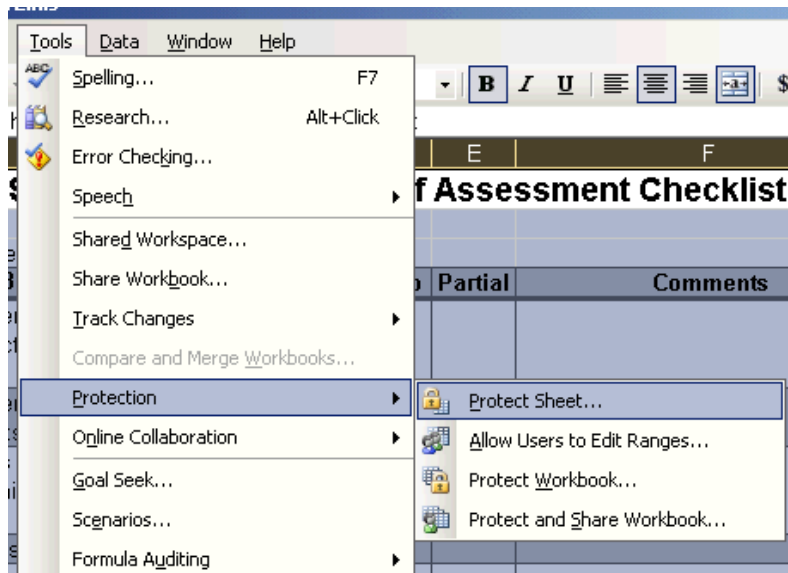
Tools Data Window Help

Spelling... F7
Research... Alt+Click
Error Checking...
Speech
Shared Workspace...
Share Workbook...
Track Changes
Compare and Merge Workbooks...
Protection
Online Collaboration
Goal Seek...
Scenarios...
Formula Auditing

Protect Sheet...
Allow Users to Edit Ranges...
Protect Workbook...
Protect and Share Workbook...

E F
f Assessment Checklist
Partial Comments